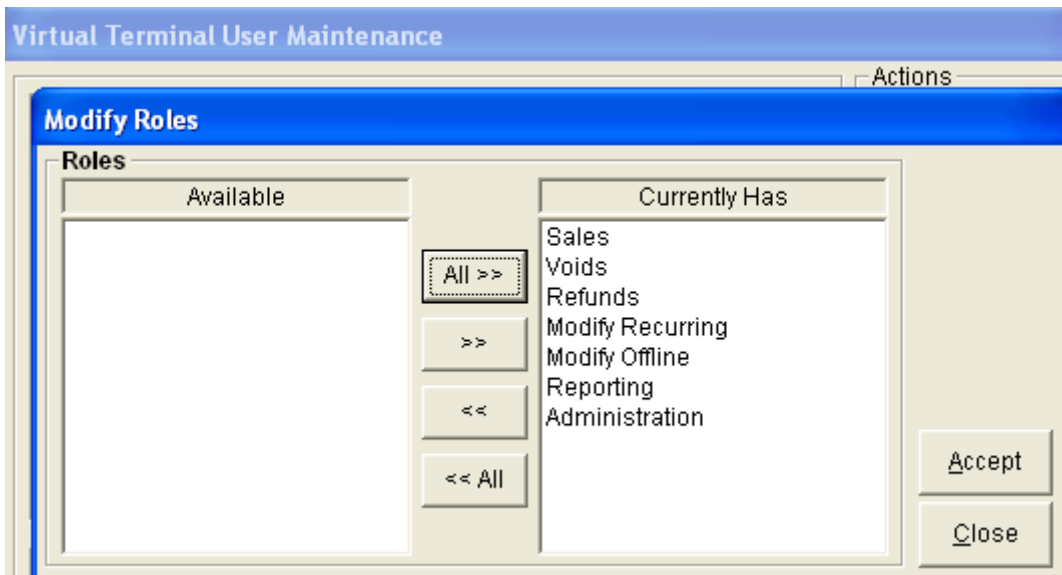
Virtual Terminal User Maintenance

Actions

Modify Roles

Roles

| Available | Currently Has |
|---|---|
| | Sales |
| | Voids |
| | Refunds |
| | Modify Recurring |
| | Modify Offline |
| | Reporting |
| | Administration |

All >>

>>

<<

<< All

Accept

Close